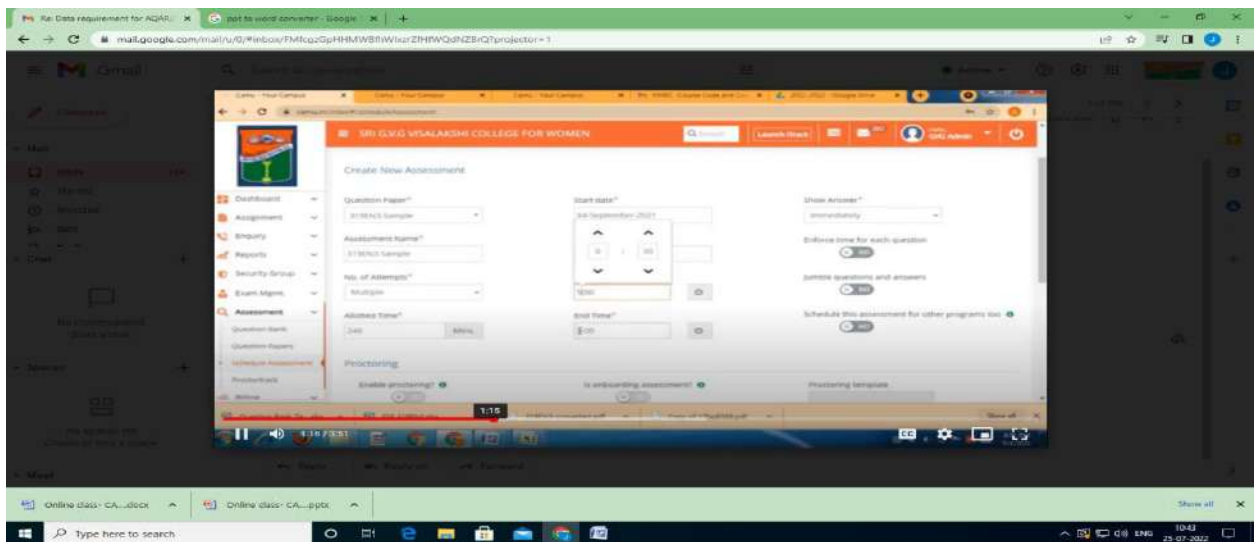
Re: Data requirement for AQAR

ppt to word converter - Google

mail.google.com/mail/u/0/#inbox/FMfcgzGpHHMWBflWlxzrZlHfWQdNZBrQ?projector=1

Gmail

Compose

Mail

Chat

Spaces

Meet

SRI G.V.G VISALAKSHI COLLEGE FOR WOMEN

Launch Oracle

Create New Assessment

Dashboard

Assignment

Enquiry

Reports

Security Group

Exam Mgmt

Assessment

Question Bank

Question Papers

Schedule Assessment

Proctoring

Question Paper*

Assessment Name*

No. of Attempts*

Multiple

Allotted Time*

Mins

Start date*

End Time*

Show Answer*

Immediately

Enforce time for each question

Jumble questions and answers

Schedule this assessment for other programs too

Proctoring

Enable proctoring?

Is onboarding assessment?

Proctoring template

1:15

1:16 / 3:51

Online class- CA....docx

Online class- CA....pptx

Show all

Type here to search

ENG

10:43

25-07-2022